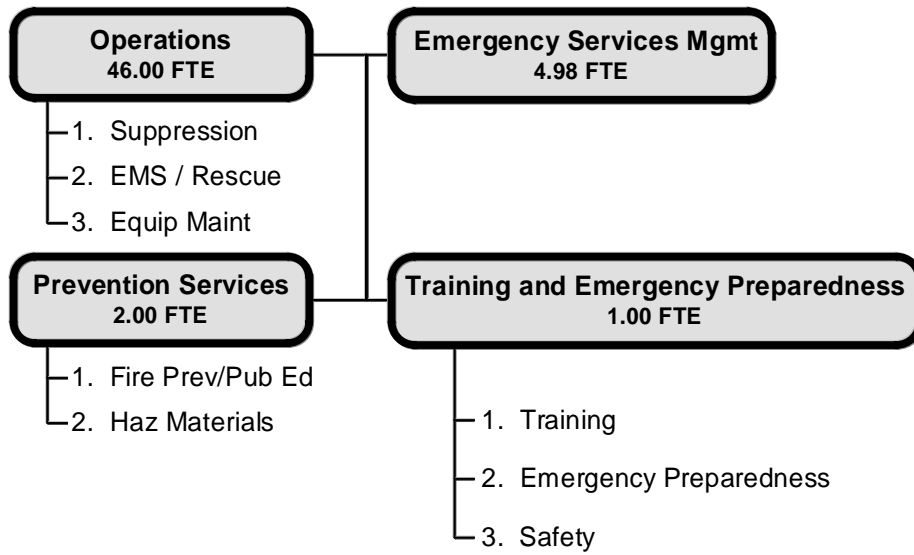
Operations
46.00 FTE

1. Suppression
2. EMS / Rescue
3. Equip Maint

Emergency Services Mgmt
4.98 FTE

Prevention Services
2.00 FTE

1. Fire Prev/Pub Ed
2. Haz Materials

Training and Emergency Preparedness
1.00 FTE

1. Training
2. Emergency Preparedness
3. Safety